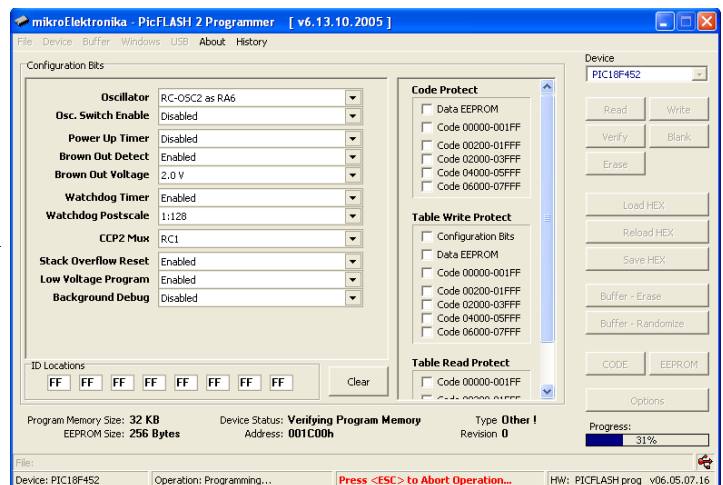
mikroElektronika - PicFLASH 2 Programmer [ v6.13.10.2005 ]

File Device Buffer Windows USB About History

Configuration Bits

Oscillator RC-OSC2 as RA6
Osc. Switch Enable Disabled
Power Up Timer Disabled
Brown Out Detect Enabled
Brown Out Voltage 2.0 V
Watchdog Timer Enabled
Watchdog Postscale 1:128
CCP2 Mux RC1
Stack Overflow Reset Enabled
Low Voltage Program Enabled
Background Debug Disabled

ID Locations
FF FF FF FF FF FF FF FF
Clear

Code Protect
Data EEPROM
Code 00000-001FF
Code 00200-01FFF
Code 02000-03FFF
Code 04000-05FFF
Code 06000-07FFF

Table Write Protect
Configuration Bits
Data EEPROM
Code 00000-001FF
Code 00200-01FFF
Code 02000-03FFF
Code 04000-05FFF
Code 06000-07FFF

Table Read Protect
Code 00000-001FF
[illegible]

Device
PIC18F452

Read
Write
Verify
Blank
Erase
Load HEX
Reload HEX
Save HEX
Buffer - Erase
Buffer - Randomize
CODE
EEPROM
Options
Progress:
31%

Program Memory Size: 32 KB
EEPROM Size: 256 Bytes
Device Status: Verifying Program Memory
Address: 001C00h
Type Other !
Revision 0

File:

Device: PIC18F452 Operation: Programming... Press <ESC> to Abort Operation... HW: PICFLASH prog v06.05.07.16